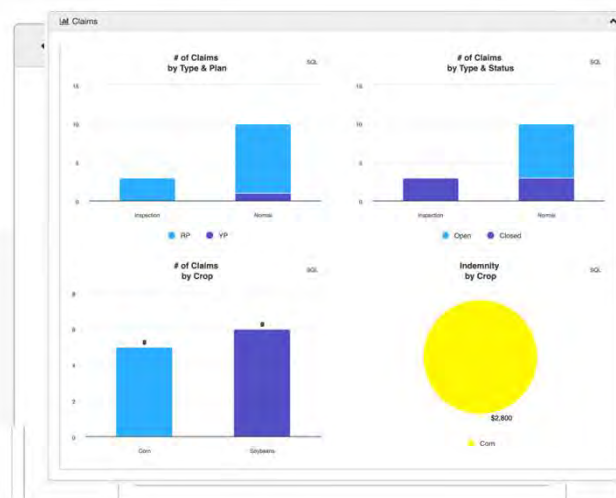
Claims

# of Claims
by Type & Plan

SQL

15

10

5

0

Inspection

Normal

RP YP

# of Claims
by Type & Status

SQL

15

10

5

0

Inspection

Normal

Open Closed

# of Claims
by Crop

SQL

8

6

4

2

0

5

6

Corn

Soybeans

Indemnity
by Crop

SQL

$2,800

Corn